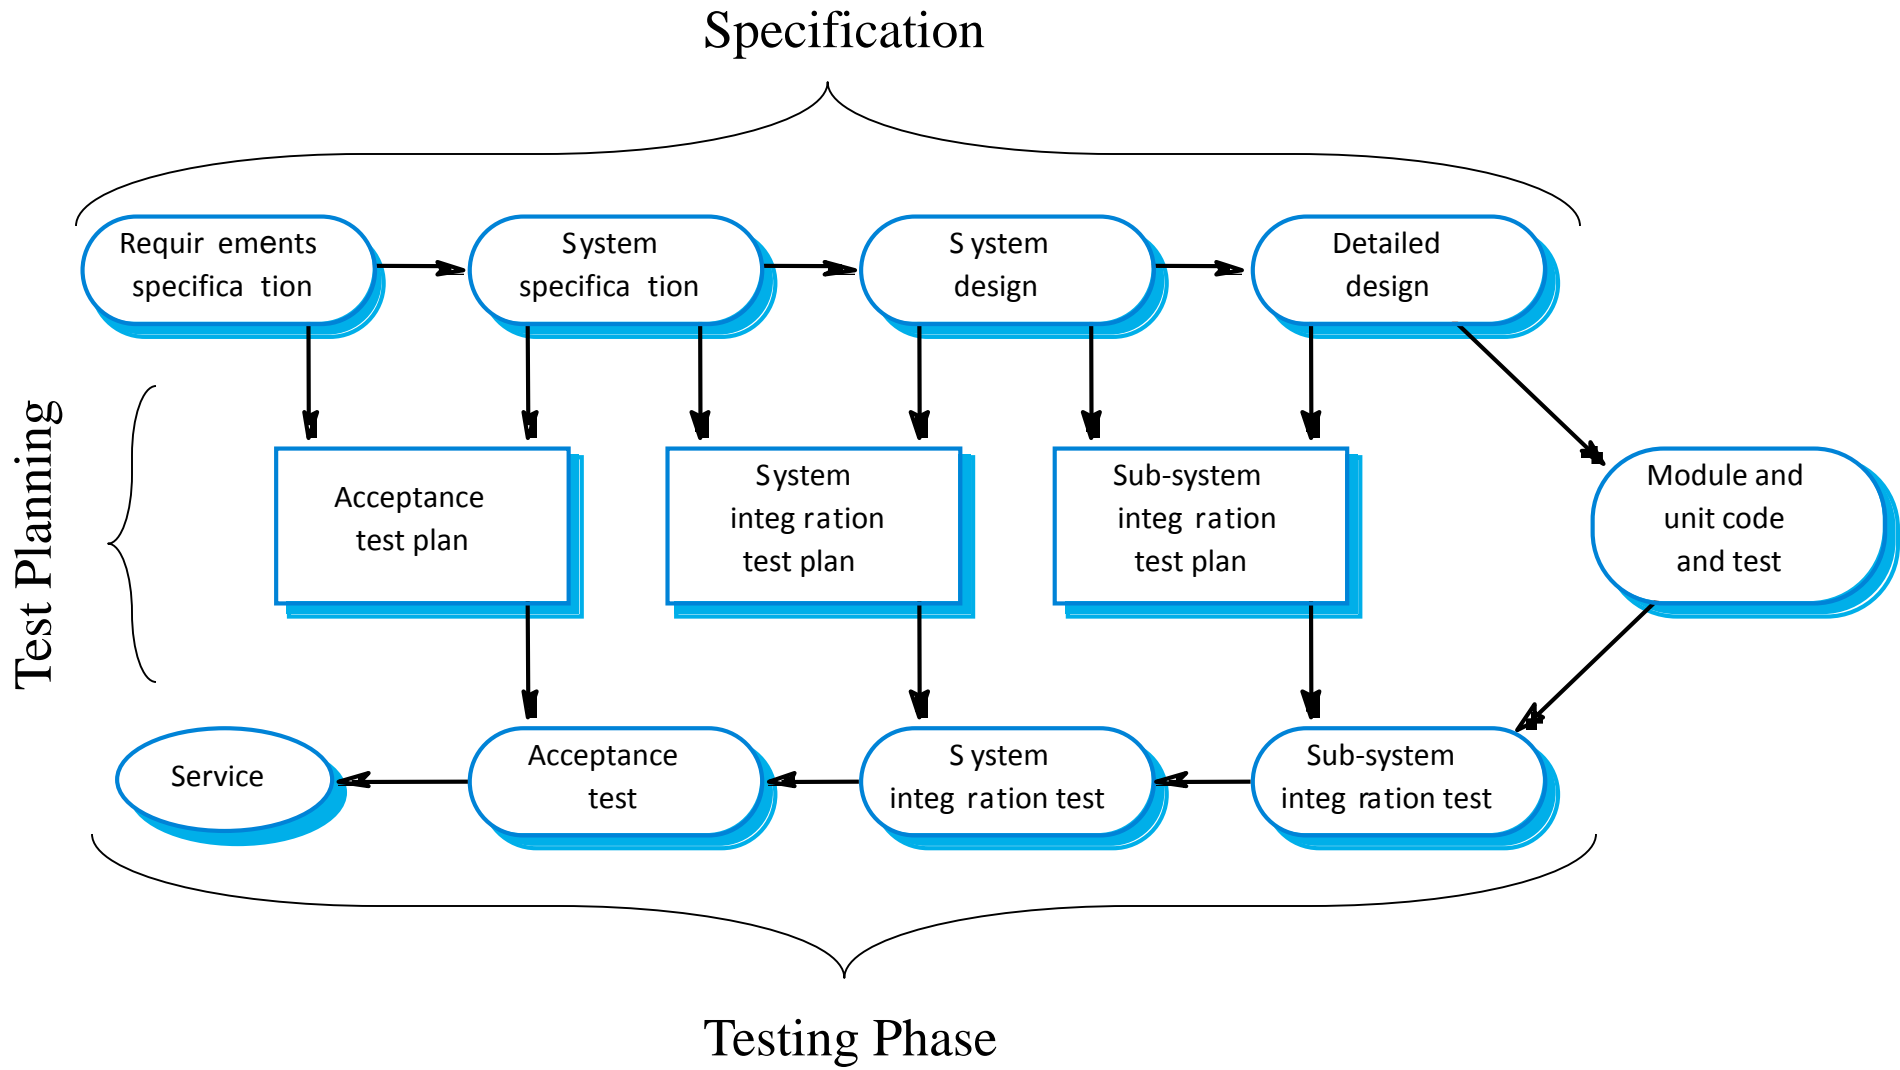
Specification

Test Planning

Requir ements specifica tion

System specifica tion

S ystem design

Detailed design

Acceptance test plan

System integ ration test plan

Sub-system integ ration test plan

Module and unit code and test

Service

Acceptance test

S ystem integ ration test

Sub-system integ ration test

Testing Phase